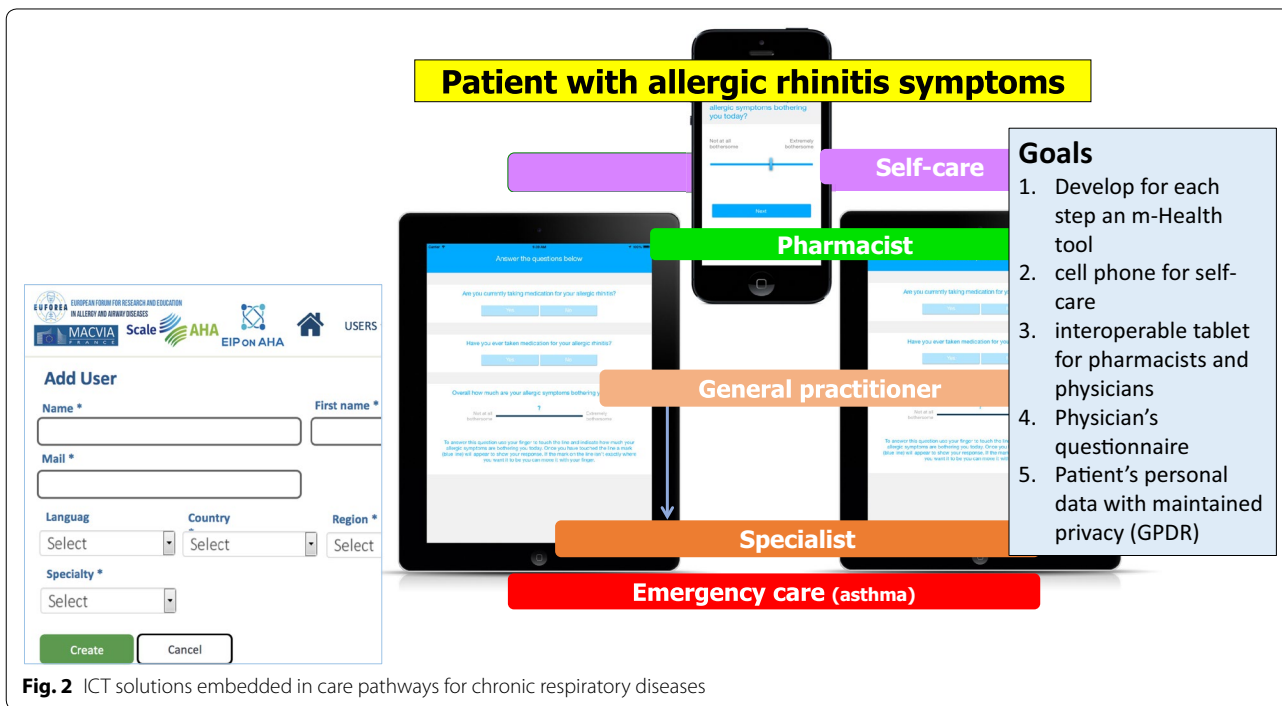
Patient with allergic rhinitis symptoms

allergic symptoms bothering you today?

Not at all bothersome

Extremely bothersome

Next

Self-care

Goals
1. Develop for each step an m-Health tool
2. cell phone for self-care
3. interoperable tablet for pharmacists and physicians
4. Physician's questionnaire
5. Patient's personal data with maintained privacy (GPDR)

Pharmacist

Answer the questions below

Are you currently taking medication for your allergic rhinitis?

Yes No

Have you ever taken medication for your allergic rhinitis?

Yes No

Overall how much are your allergic symptoms bothering you today?

Not at all bothersome

Extremely bothersome

To answer this question use your finger to touch the line and indicate how much your allergic symptoms are bothering you today. Once you have touched the line a mark (blue line) will appear to show your response. If the mark on the line isn't exactly where you want it to be you can move it with your finger.

Are you currently taking medication for your allergic rhinitis?

Have you ever taken medication for your allergic rhinitis?

General practitioner

EUFOREA EUROPEAN FORUM FOR RESEARCH AND EDUCATION IN ALLERGY AND AIRWAY DISEASES

MACVIA FRANCE

Scale AHA

EIP ON AHA

USERS

Add User

Name *

First name *

Mail *

Languag

Country

Region *

Select

Select

Select

Specialty *

Select

Create

Cancel

Specialist

Emergency care (asthma)

Fig. 2 ICT solutions embedded in care pathways for chronic respiratory diseases